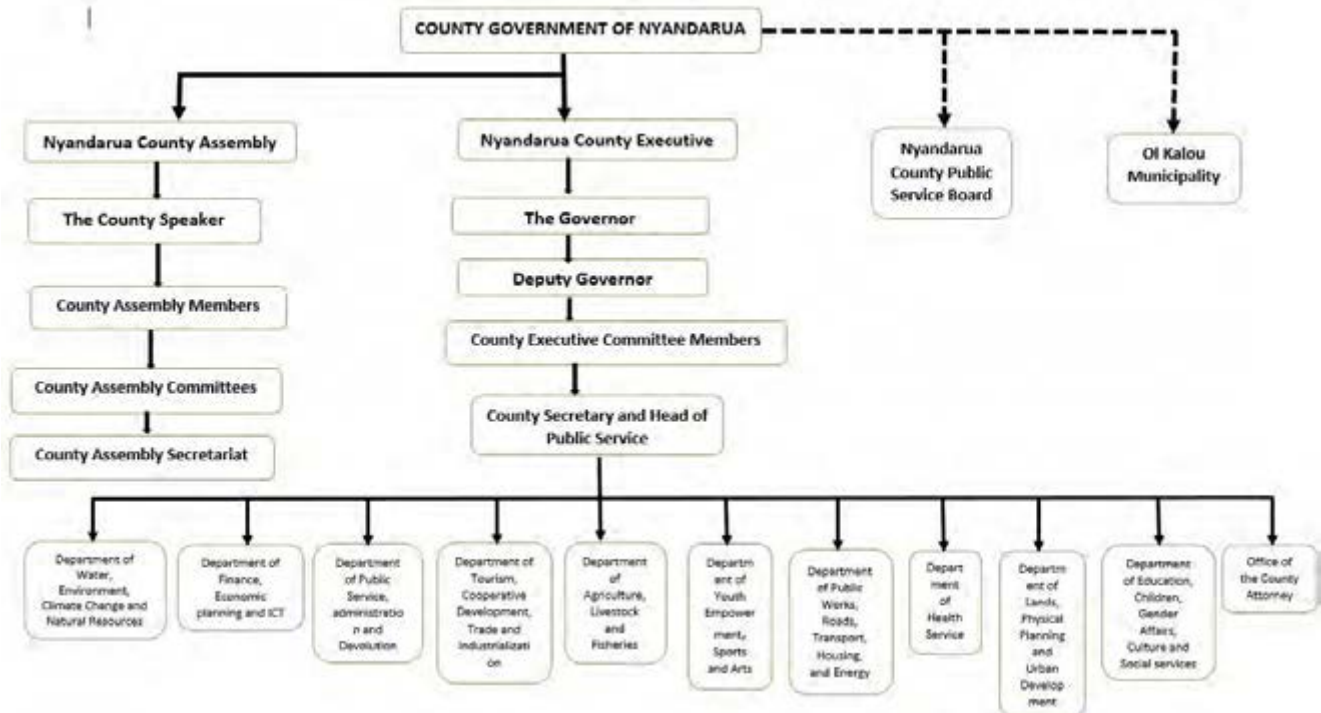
COUNTY GOVERNMENT OF NYANDARUA

Nyandarua County Assembly

The County Speaker

County Assembly Members

County Assembly Committees

County Assembly Secretariat

Nyandarua County Executive

The Governor

Deputy Governor

County Executive Committee Members

County Secretary and Head of Public Service

Nyandarua County Public Service Board

Ol Kalou Municipality

Department of Water, Environment, Climate Change and Natural Resources

Department of Finance, Economic planning and ICT

Department of Public Service, administration and Devolution

Department of Tourism, Cooperative Development, Trade and Industrialization

Department of Agriculture, Livestock and Fisheries

Department of Youth Empowerment, Sports and Arts

Department of Public Works, Roads, Transport, Housing, and Energy

Department of Health Service

Department of Lands, Physical Planning and Urban Development

Department of Education, Children, Gender Affairs, Culture and Social services

Office of the County Attorney